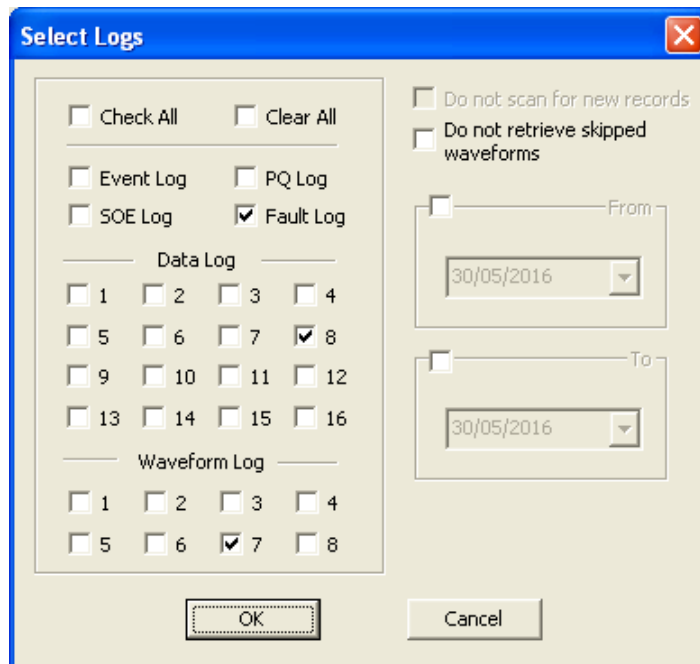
Select Logs

Check All
Clear All

Event Log
PQ Log
SOE Log
Fault Log

Data Log

1
2
3
4
5
6
7
8
9
10
11
12
13
14
15
16

Waveform Log

1
2
3
4
5
6
7
8

Do not scan for new records
Do not retrieve skipped waveforms

From
30/05/2016

To
30/05/2016

OK
Cancel